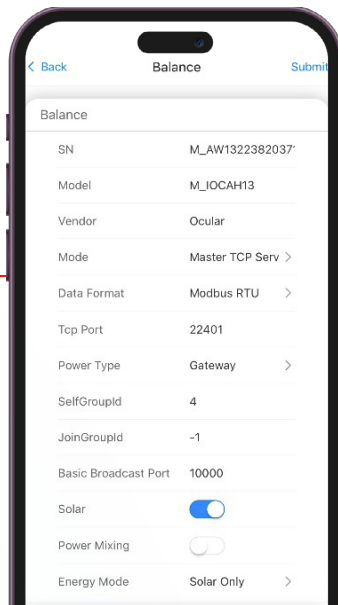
< Back
Balance
Submit

Balance

| SN | M_AW1322382037 |
|---|---|
| Model | M_IOCAH13 |
| Vendor | Ocular |
| Mode | Master TCP Serv > |
| Data Format | Modbus RTU > |
| Tcp Port | 22401 |
| Power Type | Gateway > |
| SelfGroupId | 4 |
| JoinGroupId | -1 |
| Basic Broadcast Port | 10000 |
| Solar | |
| Power Mixing | |
| Energy Mode | Solar Only > |